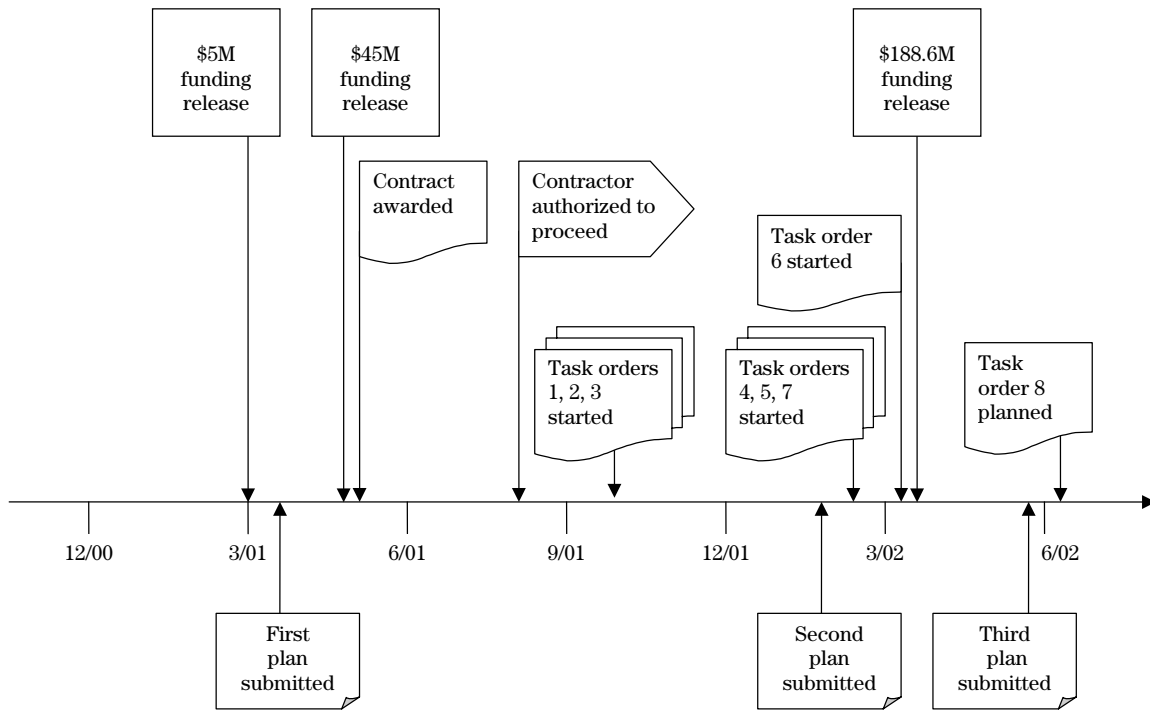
$5M funding release

$45M funding release

Contract awarded

Contractor authorized to proceed

$188.6M funding release

Task order 6 started

Task orders 1, 2, 3 started

Task orders 4, 5, 7 started

Task order 8 planned

12/00

3/01

6/01

9/01

12/01

3/02

6/02

First plan submitted

Second plan submitted

Third plan submitted